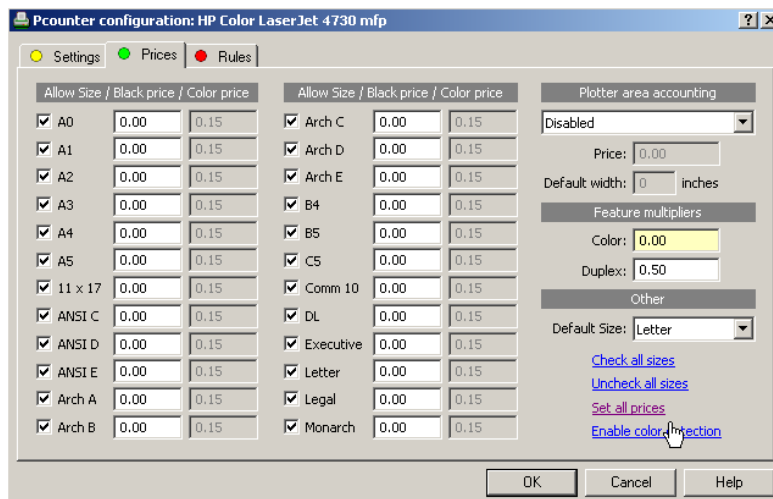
Pcounter configuration: HP Color LaserJet 4730 mfp

? X

Settings | Prices | Rules

Allow Size / Black price / Color price

| | | |
|---|---|---|
| A0 | 0.00 | 0.15 |
| A1 | 0.00 | 0.15 |
| A2 | 0.00 | 0.15 |
| A3 | 0.00 | 0.15 |
| A4 | 0.00 | 0.15 |
| A5 | 0.00 | 0.15 |
| 11 x 17 | 0.00 | 0.15 |
| ANSI C | 0.00 | 0.15 |
| ANSI D | 0.00 | 0.15 |
| ANSI E | 0.00 | 0.15 |
| Arch A | 0.00 | 0.15 |
| Arch B | 0.00 | 0.15 |

Allow Size / Black price / Color price

| | | |
|---|---|---|
| Arch C | 0.00 | 0.15 |
| Arch D | 0.00 | 0.15 |
| Arch E | 0.00 | 0.15 |
| B4 | 0.00 | 0.15 |
| B5 | 0.00 | 0.15 |
| C5 | 0.00 | 0.15 |
| Comm 10 | 0.00 | 0.15 |
| DL | 0.00 | 0.15 |
| Executive | 0.00 | 0.15 |
| Letter | 0.00 | 0.15 |
| Legal | 0.00 | 0.15 |
| Monarch | 0.00 | 0.15 |

Plotter area accounting

Disabled

Price: 0.00

Default width: 0 inches

Feature multipliers

Color: 0.00

Duplex: 0.50

Other

Default Size: Letter

Check all sizes

Uncheck all sizes

Set all prices

Enable color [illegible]tection

OK Cancel Help